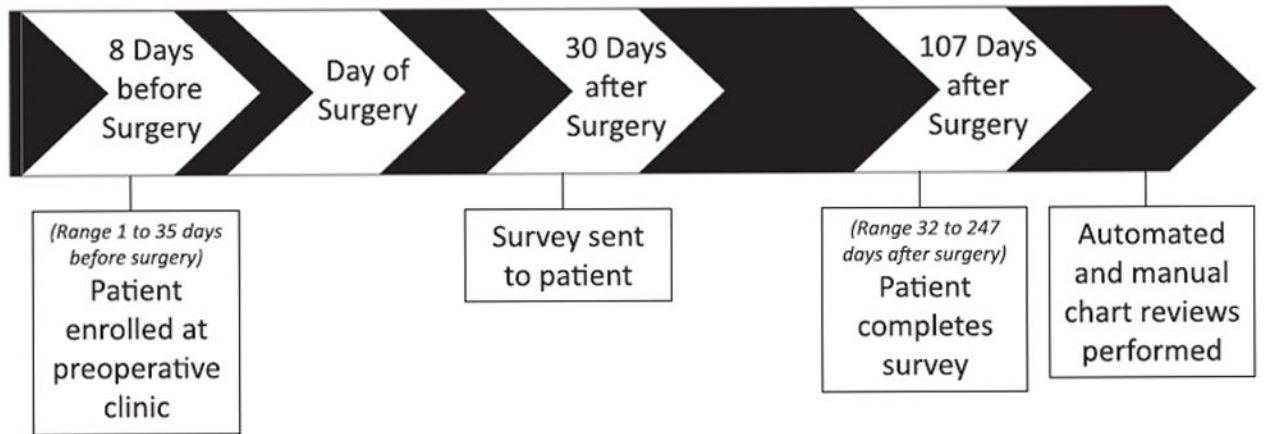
8 Days before Surgery

Day of Surgery

30 Days after Surgery

107 Days after Surgery

(Range 1 to 35 days before surgery) Patient enrolled at preoperative clinic

Survey sent to patient

(Range 32 to 247 days after surgery) Patient completes survey

Automated and manual chart reviews performed